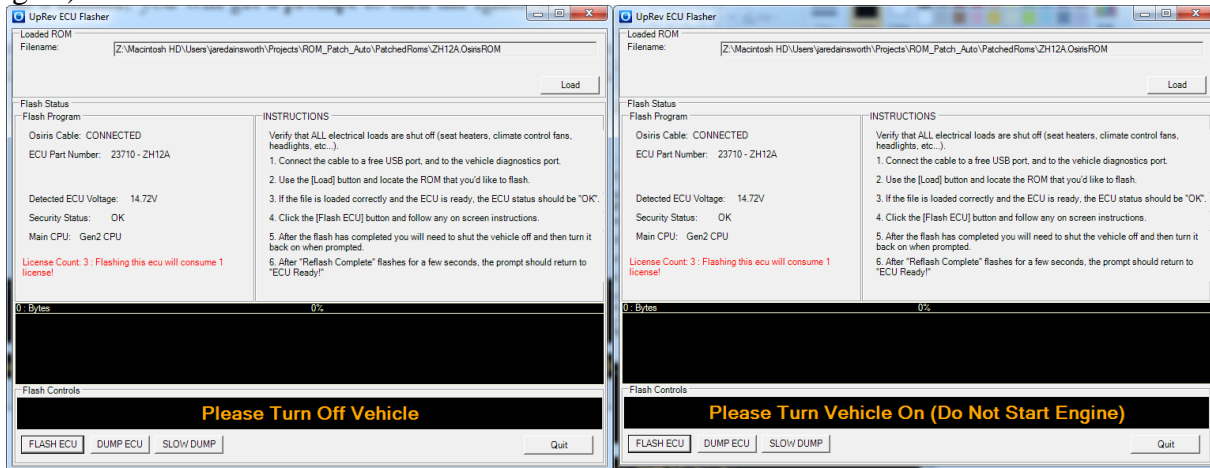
UpRev ECU Flasher

Loaded ROM
Filename: Z:\Macintosh HD\Users\jaredainsworth\Projects\ROM_Patch_Auto\PatchedRoms\ZH12A.OsirisROM

Load

Flash Status
Flash Program
Osiris Cable: CONNECTED
ECU Part Number: 23710 - ZH12A
Detected ECU Voltage: 14.72V
Security Status: OK
Main CPU: Gen2 CPU
License Count: 3 : Flashing this ecu will consume 1 license!

INSTRUCTIONS
Verify that ALL electrical loads are shut off (seat heaters, climate control fans, headlights, etc...).
1. Connect the cable to a free USB port, and to the vehicle diagnostics port.
2. Use the [Load] button and locate the ROM that you'd like to flash.
3. If the file is loaded correctly and the ECU is ready, the ECU status should be "OK".
4. Click the [Flash ECU] button and follow any on screen instructions.
5. After the flash has completed you will need to shut the vehicle off and then turn it back on when prompted.
6. After "Reflash Complete" flashes for a few seconds, the prompt should return to "ECU Ready!"

0 : Bytes 0%

Flash Controls
Please Turn Off Vehicle
FLASH ECU DUMP ECU SLOW DUMP Quit

UpRev ECU Flasher

Loaded ROM
Filename: Z:\Macintosh HD\Users\jaredainsworth\Projects\ROM_Patch_Auto\PatchedRoms\ZH12A.OsirisROM

Load

Flash Status
Flash Program
Osiris Cable: CONNECTED
ECU Part Number: 23710 - ZH12A
Detected ECU Voltage: 14.72V
Security Status: OK
Main CPU: Gen2 CPU
License Count: 3 : Flashing this ecu will consume 1 license!

INSTRUCTIONS
Verify that ALL electrical loads are shut off (seat heaters, climate control fans, headlights, etc...).
1. Connect the cable to a free USB port, and to the vehicle diagnostics port.
2. Use the [Load] button and locate the ROM that you'd like to flash.
3. If the file is loaded correctly and the ECU is ready, the ECU status should be "OK".
4. Click the [Flash ECU] button and follow any on screen instructions.
5. After the flash has completed you will need to shut the vehicle off and then turn it back on when prompted.
6. After "Reflash Complete" flashes for a few seconds, the prompt should return to "ECU Ready!"

0 : Bytes 0%

Flash Controls
Please Turn Vehicle On (Do Not Start Engine)
FLASH ECU DUMP ECU SLOW DUMP Quit